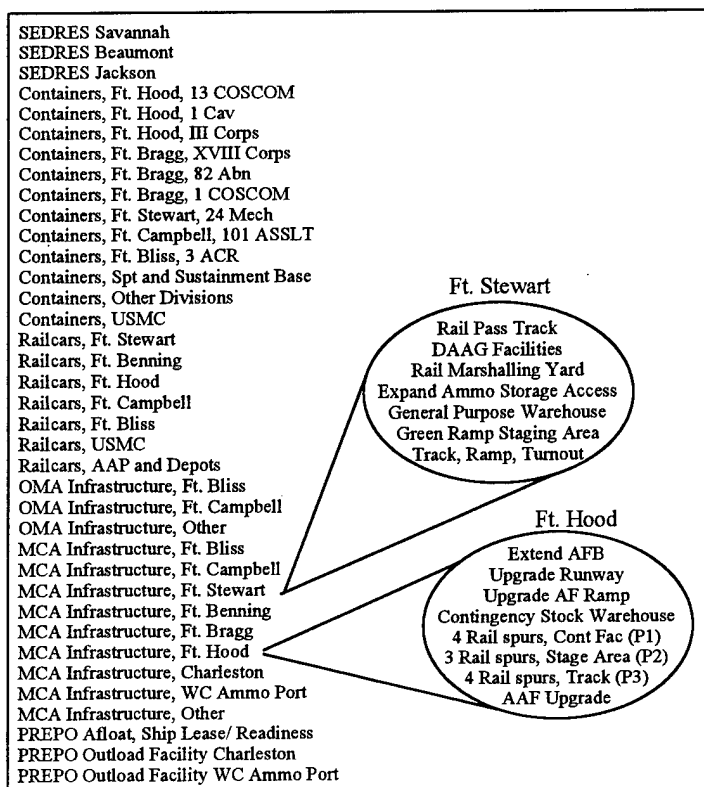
SEDRES Savannah
SEDRES Beaumont
SEDRES Jackson
Containers, Ft. Hood, 13 COSCOM
Containers, Ft. Hood, 1 Cav
Containers, Ft. Hood, III Corps
Containers, Ft. Bragg, XVIII Corps
Containers, Ft. Bragg, 82 Abn
Containers, Ft. Bragg, 1 COSCOM
Containers, Ft. Stewart, 24 Mech
Containers, Ft. Campbell, 101 ASSLT
Containers, Ft. Bliss, 3 ACR
Containers, Spt and Sustainment Base
Containers, Other Divisions
Containers, USMC
Railcars, Ft. Stewart
Railcars, Ft. Benning
Railcars, Ft. Hood
Railcars, Ft. Campbell
Railcars, Ft. Bliss
Railcars, USMC
Railcars, AAP and Depots
OMA Infrastructure, Ft. Bliss
OMA Infrastructure, Ft. Campbell
OMA Infrastructure, Other
MCA Infrastructure, Ft. Bliss
MCA Infrastructure, Ft. Campbell
MCA Infrastructure, Ft. Stewart
MCA Infrastructure, Ft. Benning
MCA Infrastructure, Ft. Bragg
MCA Infrastructure, Ft. Hood
MCA Infrastructure, Charleston
MCA Infrastructure, WC Ammo Port
MCA Infrastructure, Other
PREPO Afloat, Ship Lease/ Readiness
PREPO Outload Facility Charleston
PREPO Outload Facility WC Ammo Port

Ft. Stewart
Rail Pass Track
DAAG Facilities
Rail Marshalling Yard
Expand Ammo Storage Access
General Purpose Warehouse
Green Ramp Staging Area
Track, Ramp, Turnout

Ft. Hood
Extend AFB
Upgrade Runway
Upgrade AF Ramp
Contingency Stock Warehouse
4 Rail spurs, Cont Fac (P1)
3 Rail spurs, Stage Area (P2)
4 Rail spurs, Track (P3)
AAF Upgrade